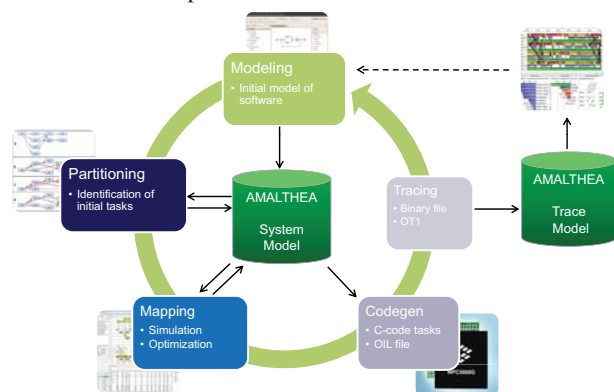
Modeling
• Initial model of software

Partitioning
• Identification of initial tasks

AMALTHEA
System Model

Tracing
• Binary file
• OT1

AMALTHEA
Trace Model

Mapping
• Simulation
• Optimization

Codegen
• C-code tasks
• OIL file